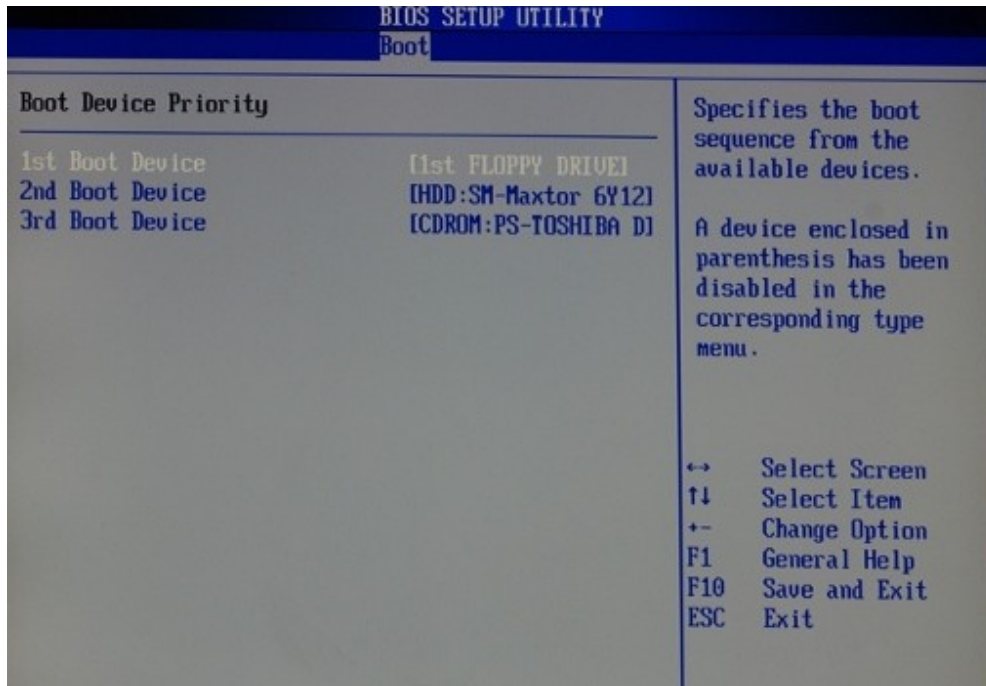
BIOS SETUP UTILITY
Boot

Boot Device Priority

1st Boot Device [1st FLOPPY DRIVE]
2nd Boot Device [HDD:SM-Maxtor 6Y12]
3rd Boot Device [CDROM:PS-TOSHIBA D]

Specifies the boot sequence from the available devices.

A device enclosed in parenthesis has been disabled in the corresponding type menu.

↔ Select Screen
↑↓ Select Item
+- Change Option
F1 General Help
F10 Save and Exit
ESC Exit